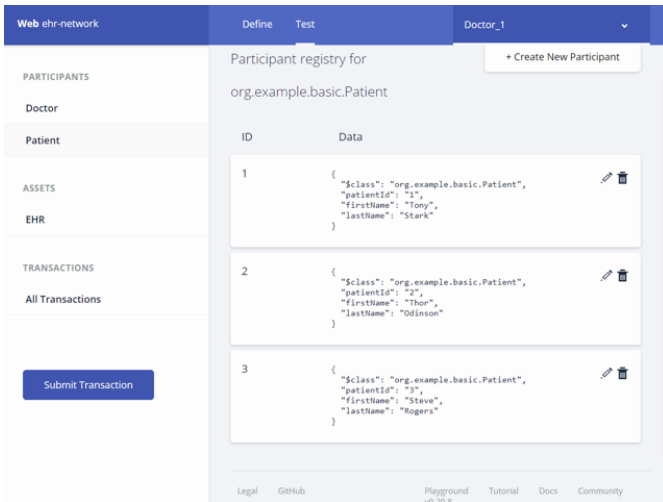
Web ehr-network

Define Test

Doctor_1

PARTICIPANTS

Doctor

Patient

ASSETS

EHR

TRANSACTIONS

All Transactions

Submit Transaction

Participant registry for

org.example.basic.Patient

+ Create New Participant

| ID | Data |
|---|---|
| 1 | { "$class": "org.example.basic.Patient", "patientId": "1", "firstName": "Tony", "lastName": "Stark" } |
| 2 | { "$class": "org.example.basic.Patient", "patientId": "2", "firstName": "Thor", "lastName": "Odinson" } |
| 3 | { "$class": "org.example.basic.Patient", "patientId": "3", "firstName": "Steve", "lastName": "Rogers" } |

Legal GitHub Playground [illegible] Tutorial Docs Community